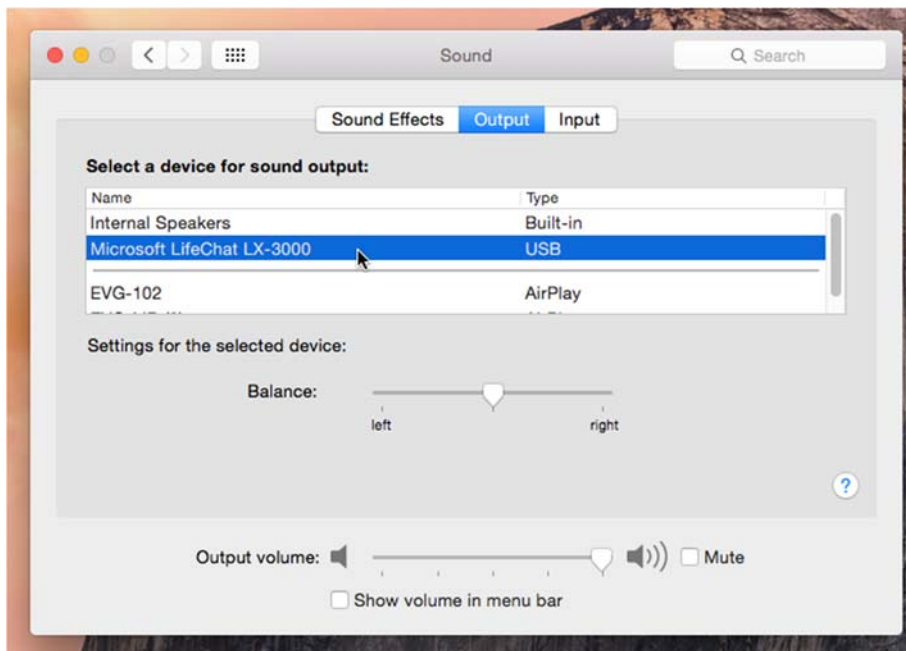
Sound

Search

Sound Effects Output Input

Select a device for sound output:

| Name | Type |
|---|---|
| Internal Speakers | Built-in |
| Microsoft LifeChat LX-3000 | USB |
| EVG-102 | AirPlay |
| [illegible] | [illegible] |

Settings for the selected device:

Balance:

left right

?

Output volume: Mute

Show volume in menu bar